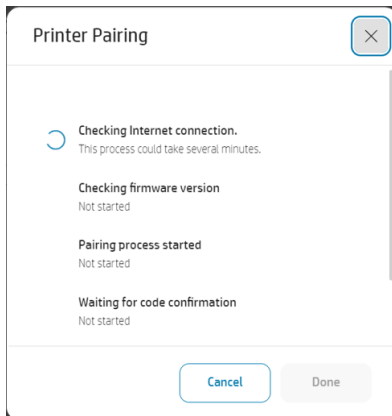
Printer Pairing

Checking Internet connection.
This process could take several minutes.

Checking firmware version
Not started

Pairing process started
Not started

Waiting for code confirmation
Not started

Cancel
Done